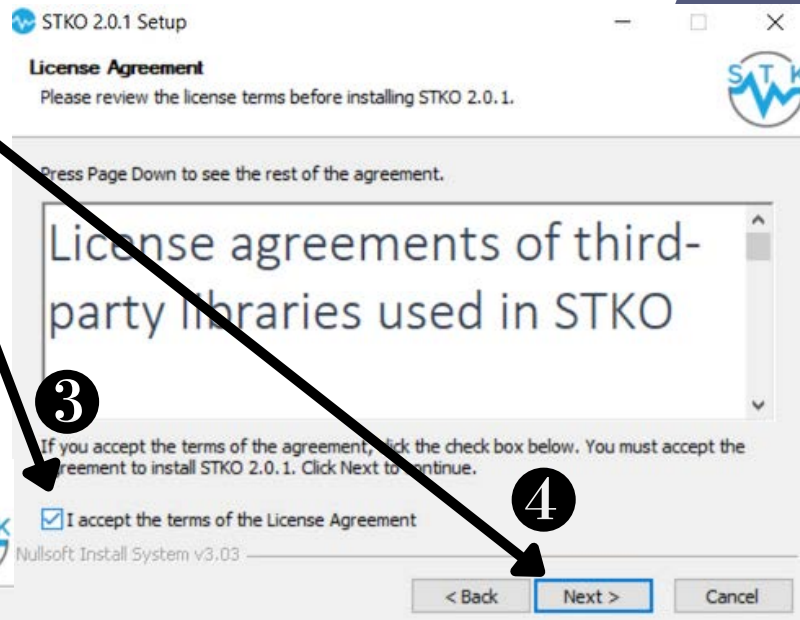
STKO 2.0.1 Setup

License Agreement

Please review the license terms before installing STKO 2.0.1.

S T K

Press Page Down to see the rest of the agreement.

License agreements of third-party libraries used in STKO

3

If you accept the terms of the agreement, click the check box below. You must accept the agreement to install STKO 2.0.1. Click Next to continue.

4

I accept the terms of the License Agreement

Nullsoft Install System v3.03

< Back

Next >

Cancel